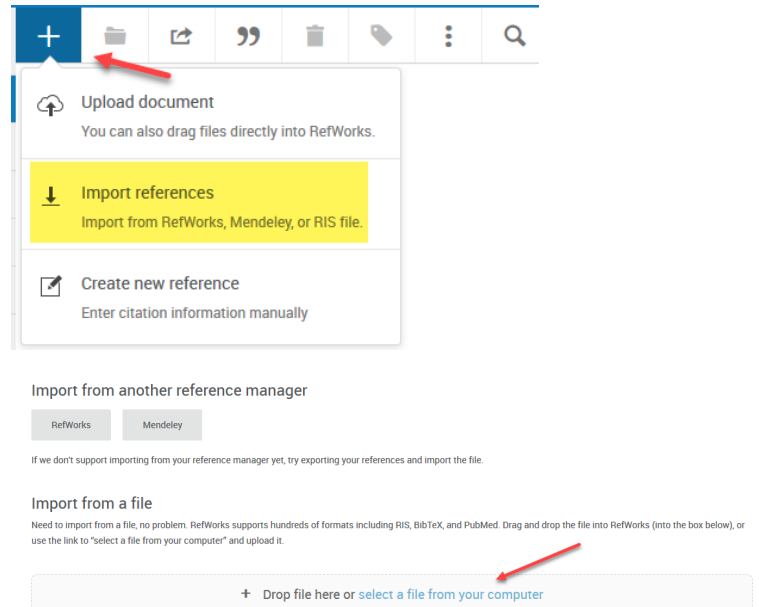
+

Upload document
You can also drag files directly into RefWorks.

Import references
Import from RefWorks, Mendeley, or RIS file.

Create new reference
Enter citation information manually

Import from another reference manager

RefWorks

Mendeley

If we don't support importing from your reference manager yet, try exporting your references and import the file.

Import from a file

Need to import from a file, no problem. RefWorks supports hundreds of formats including RIS, BibTeX, and PubMed. Drag and drop the file into RefWorks (into the box below), or use the link to "select a file from your computer" and upload it.

+ Drop file here or select a file from your computer